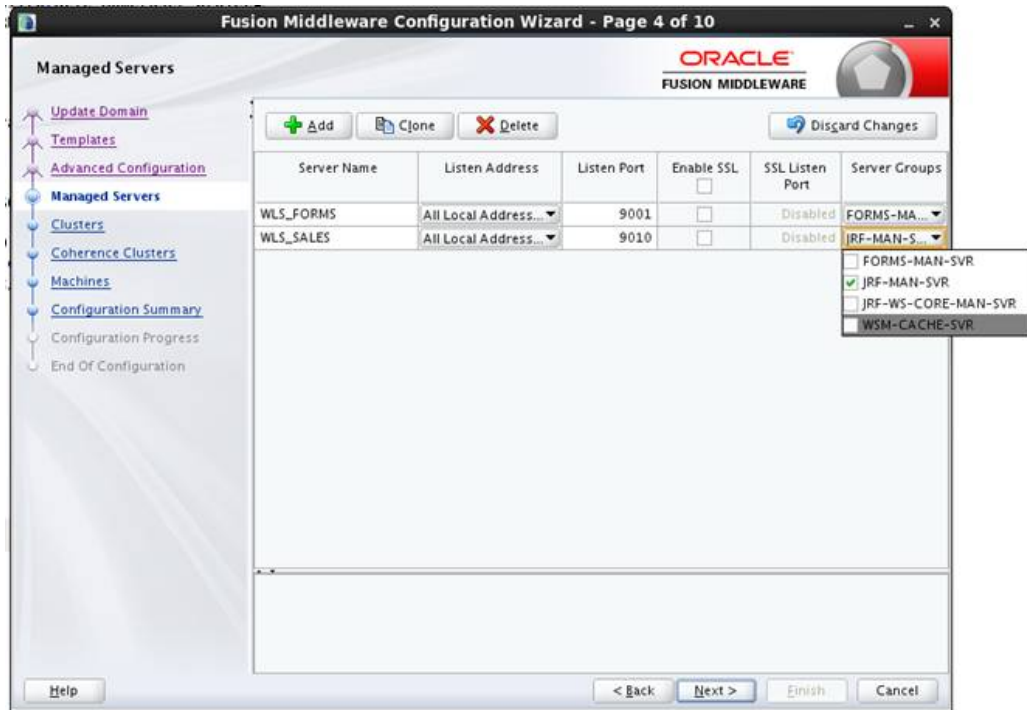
Fusion Middleware Configuration Wizard - Page 4 of 10

Managed Servers

ORACLE
FUSION MIDDLEWARE

Update Domain
Templates
Advanced Configuration
Managed Servers
Clusters
Coherence Clusters
Machines
Configuration Summary
Configuration Progress
End Of Configuration

Add
Clone
Delete
Discard Changes

| Server Name | Listen Address | Listen Port | Enable SSL | SSL Listen Port | Server Groups |
|---|---|---|---|---|---|
| WLS_FORMS | All Local Address... | 9001 | | Disabled | FORMS-MA... |
| WLS_SALES | All Local Address... | 9010 | | Disabled | JRF-MAN-S... |

FORMS-MAN-SVR
JRF-MAN-SVR
JRF-WS-CORE-MAN-SVR
WSM-CACHE-SVR

Help
< Back
Next >
Finish
Cancel